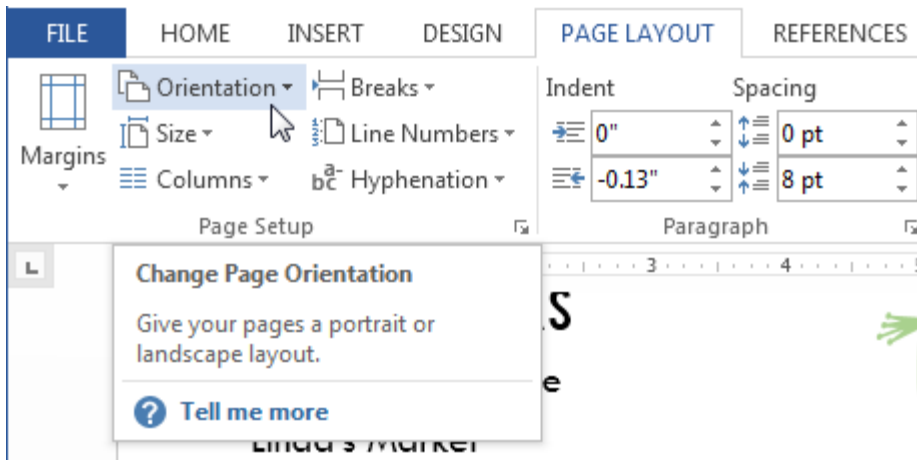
FILE HOME INSERT DESIGN PAGE LAYOUT REFERENCES

Margins

Orientation

Breaks

Size

Line Numbers

Columns

Hyphenation

Page Setup

Indent

0"

-0.13"

Spacing

0 pt

8 pt

Paragraph

3

4

Change Page Orientation

Give your pages a portrait or landscape layout.

Tell me more

s

e

Linda's Market